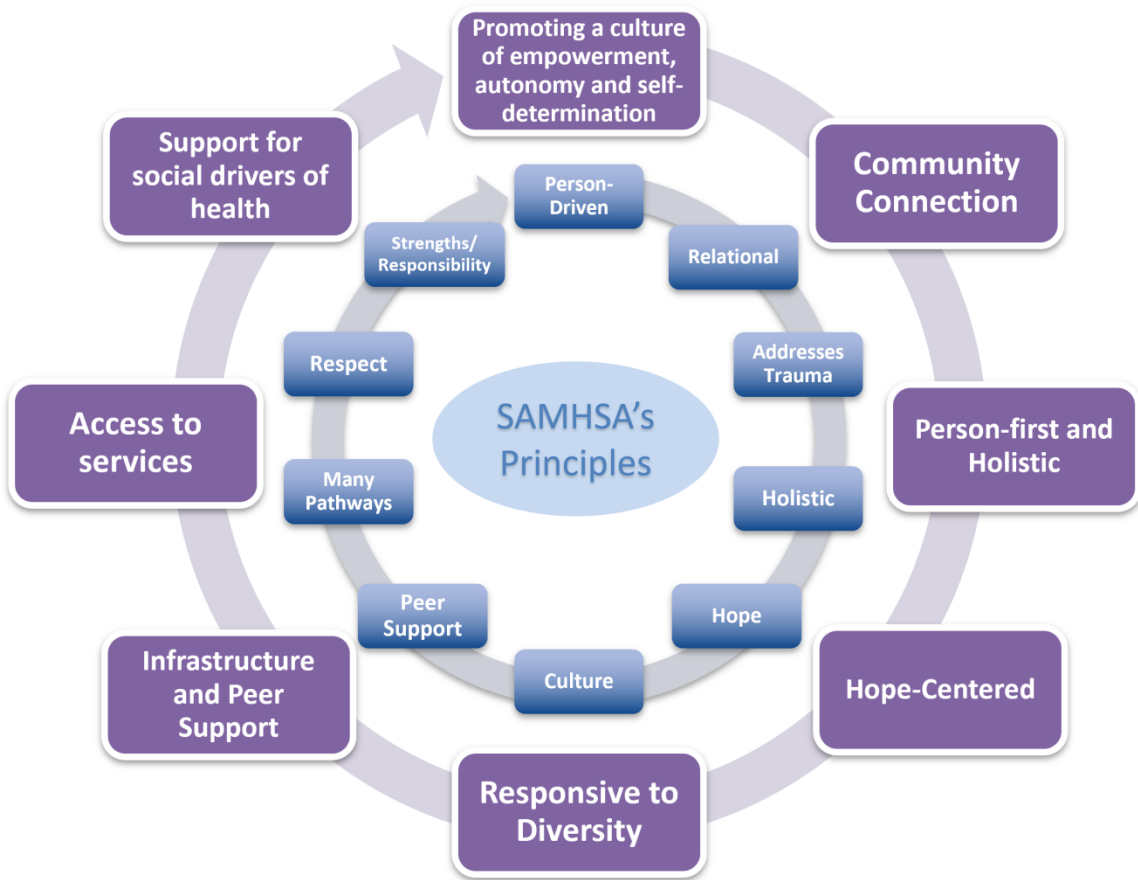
Promoting a culture of empowerment, autonomy and self-determination

Community Connection

Person-first and Holistic

Hope-Centered

Responsive to Diversity

Infrastructure and Peer Support

Access to services

Support for social drivers of health

Person-Driven

Relational

Addresses Trauma

Holistic

Hope

Culture

Peer Support

Many Pathways

Respect

Strengths/ Responsibility

SAMHSA's Principles